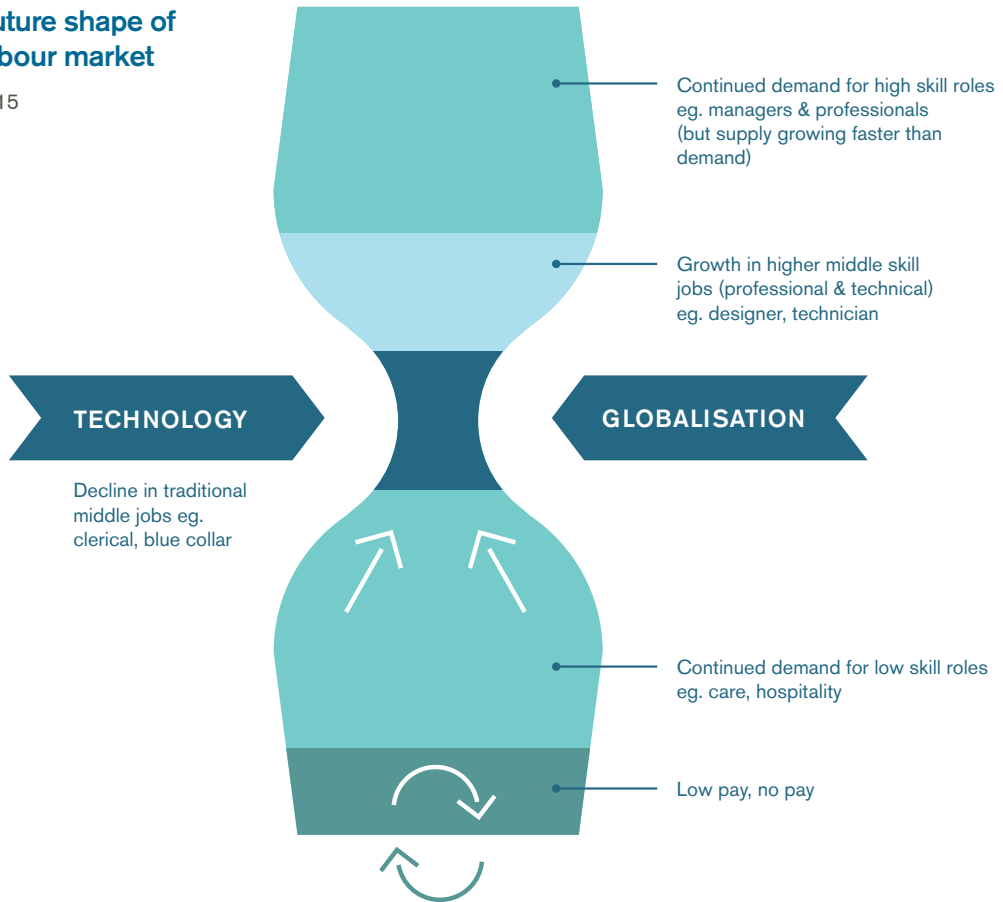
uture shape of
bour market

15

Continued demand for high skill roles eg. managers & professionals (but supply growing faster than demand)

Growth in higher middle skill jobs (professional & technical) eg. designer, technician

TECHNOLOGY

GLOBALISATION

Decline in traditional middle jobs eg. clerical, blue collar

Continued demand for low skill roles eg. care, hospitality

Low pay, no pay